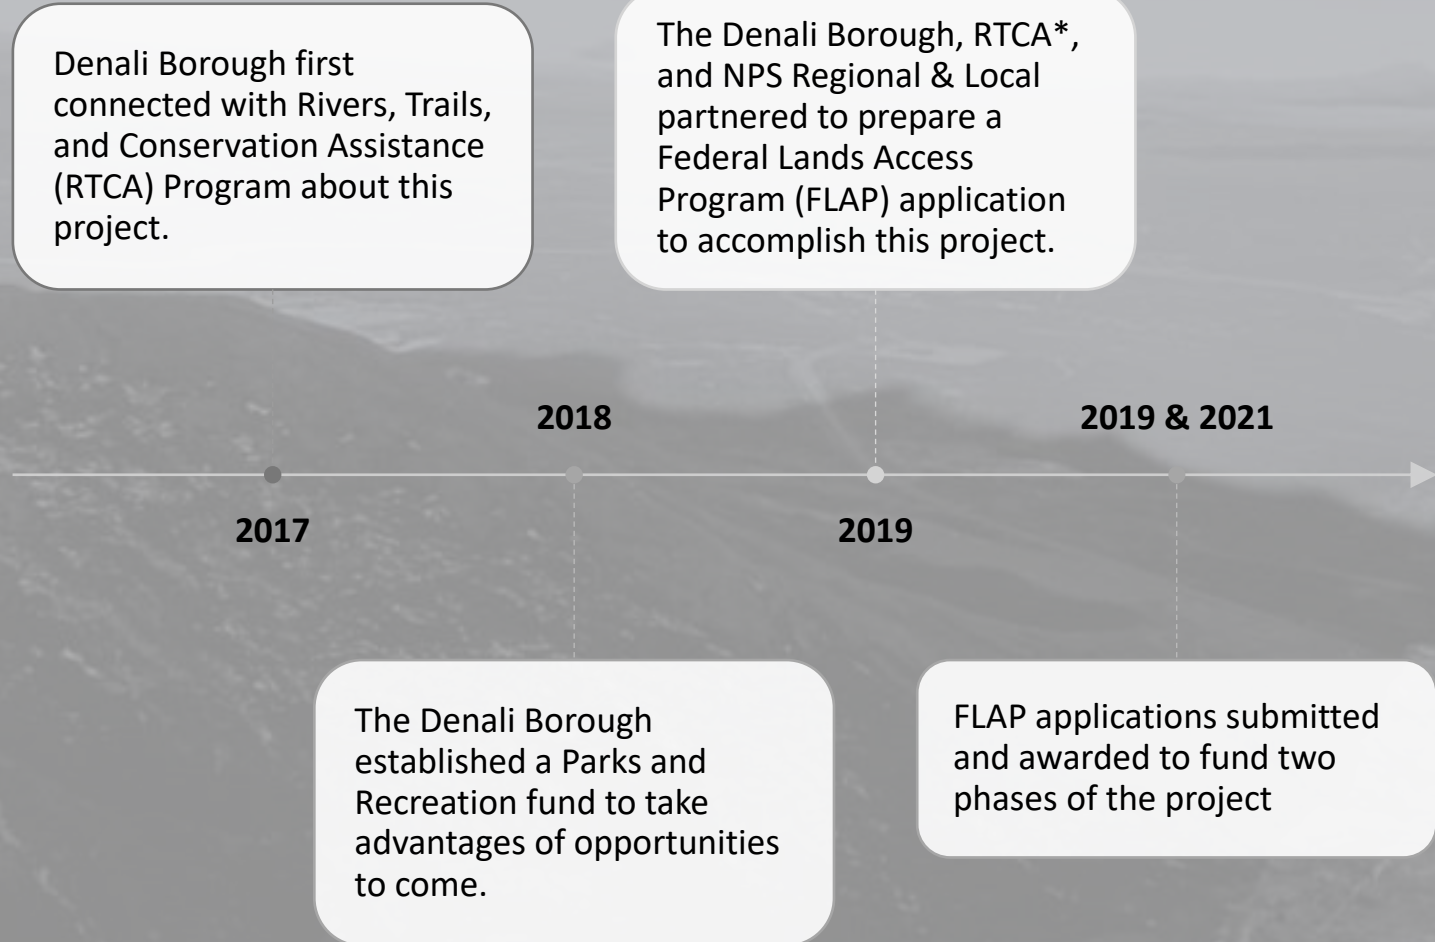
Denali Borough first connected with Rivers, Trails, and Conservation Assistance (RTCA) Program about this project.

The Denali Borough, RTCA*, and NPS Regional & Local partnered to prepare a Federal Lands Access Program (FLAP) application to accomplish this project.

2018

2019 & 2021

2017

2019

The Denali Borough established a Parks and Recreation fund to take advantages of opportunities to come.

FLAP applications submitted and awarded to fund two phases of the project